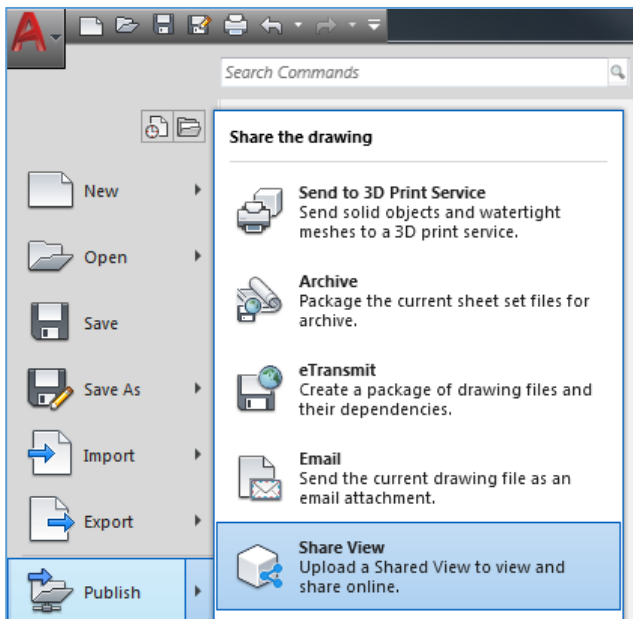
Search Commands

Share the drawing

New

Open

Save

Save As

Import

Export

Publish

Send to 3D Print Service
Send solid objects and watertight meshes to a 3D print service.

Archive
Package the current sheet set files for archive.

eTransmit
Create a package of drawing files and their dependencies.

Email
Send the current drawing file as an email attachment.

Share View
Upload a Shared View to view and share online.